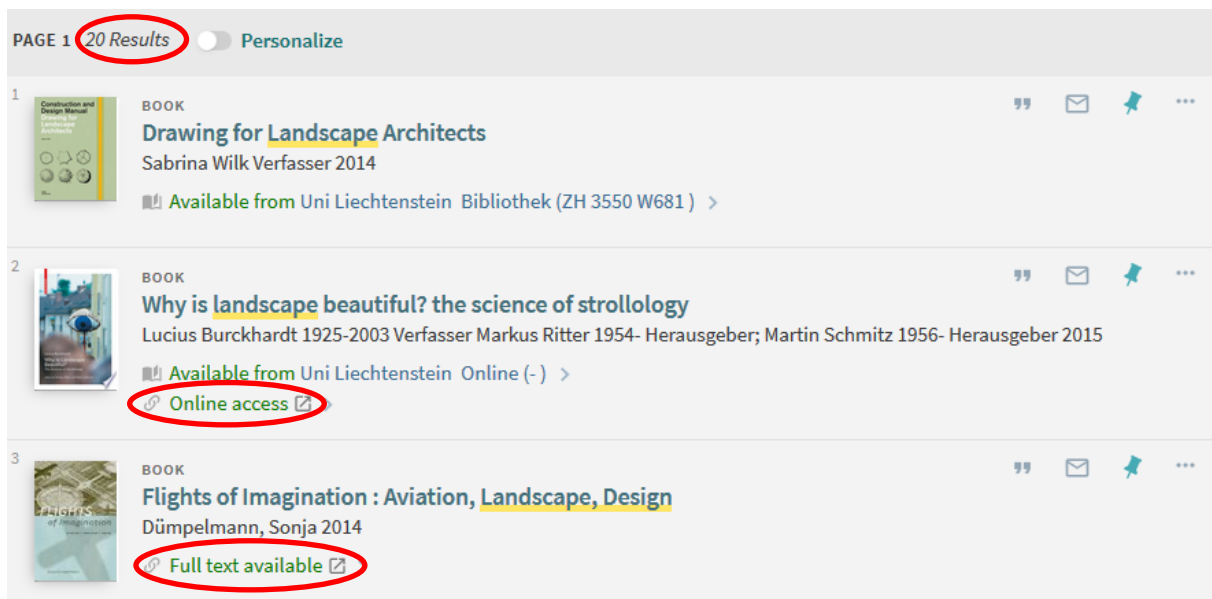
PAGE 1 20 Results Personalize

1

Construction and Design Manual Drawing for Landscape Architects

BOOK

Drawing for Landscape Architects

Sabrina Wilk Verfasser 2014

Available from Uni Liechtenstein Bibliothek (ZH 3550 W681 )

2

BOOK

Why is landscape beautiful? the science of strollology

Lucius Burckhardt 1925-2003 Verfasser Markus Ritter 1954- Herausgeber; Martin Schmitz 1956- Herausgeber 2015

Available from Uni Liechtenstein Online (- )

Online access

3

Flights of Imagination

BOOK

Flights of Imagination : Aviation, Landscape, Design

Dümpelmann, Sonja 2014

Full text available